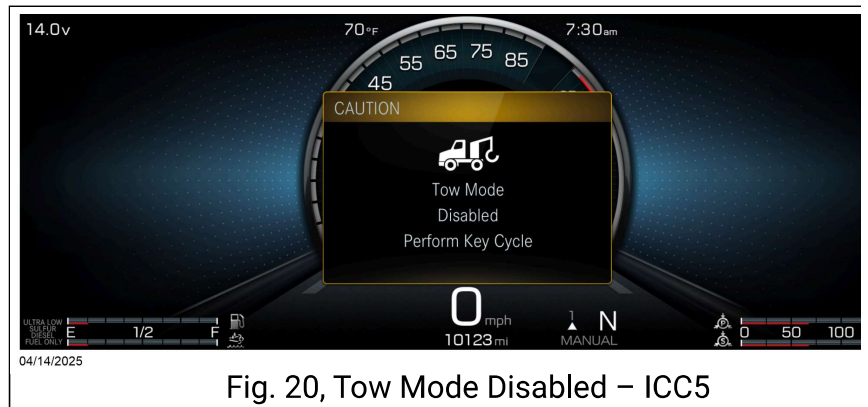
14.0v

70°F

7:30am

45 55 65 75 85

CAUTION

Tow Mode
Disabled
Perform Key Cycle

ULTRA LOW SULFUR DIESEL FUEL ONLY

E 1/2 F

0 mph
10123 mi

1 N
MANUAL

0 50 100

04/14/2025

Fig. 20, Tow Mode Disabled – ICC5